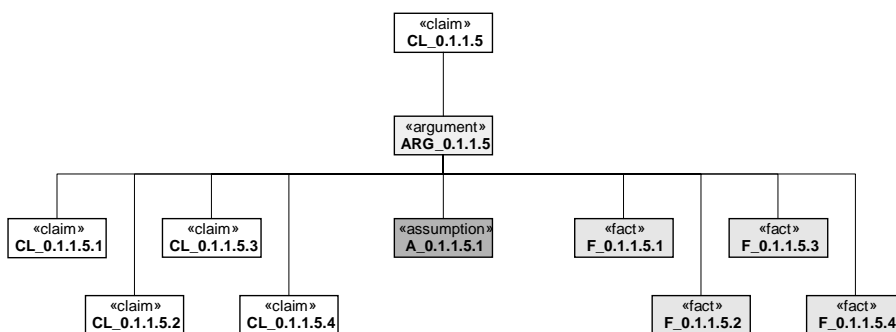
«claim»
CL_0.1.1.5

«argument»
ARG_0.1.1.5

«claim»
CL_0.1.1.5.1

«claim»
CL_0.1.1.5.2

«claim»
CL_0.1.1.5.3

«claim»
CL_0.1.1.5.4

«assumption»
A_0.1.1.5.1

«fact»
F_0.1.1.5.1

«fact»
F_0.1.1.5.2

«fact»
F_0.1.1.5.3

«fact»
F_0.1.1.5.4